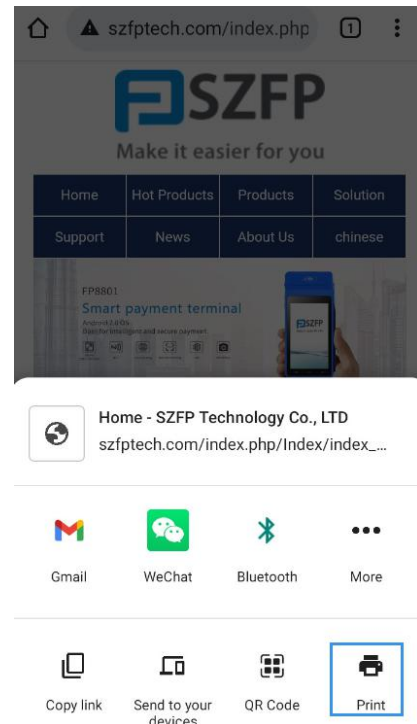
szfptech.com/index.php

1

SZFP

Make it easier for you

| Home | Hot Products | Products | Solution |
|---|---|---|---|
| Support | News | About Us | chinese |

FP8801

Smart payment terminal

Android 8.0 OS

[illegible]

SZFP

Home - SZFP Technology Co., LTD

szfptech.com/index.php/Index/index_...

Gmail

WeChat

Bluetooth

More

Copy link

Send to your devices

QR Code

Print